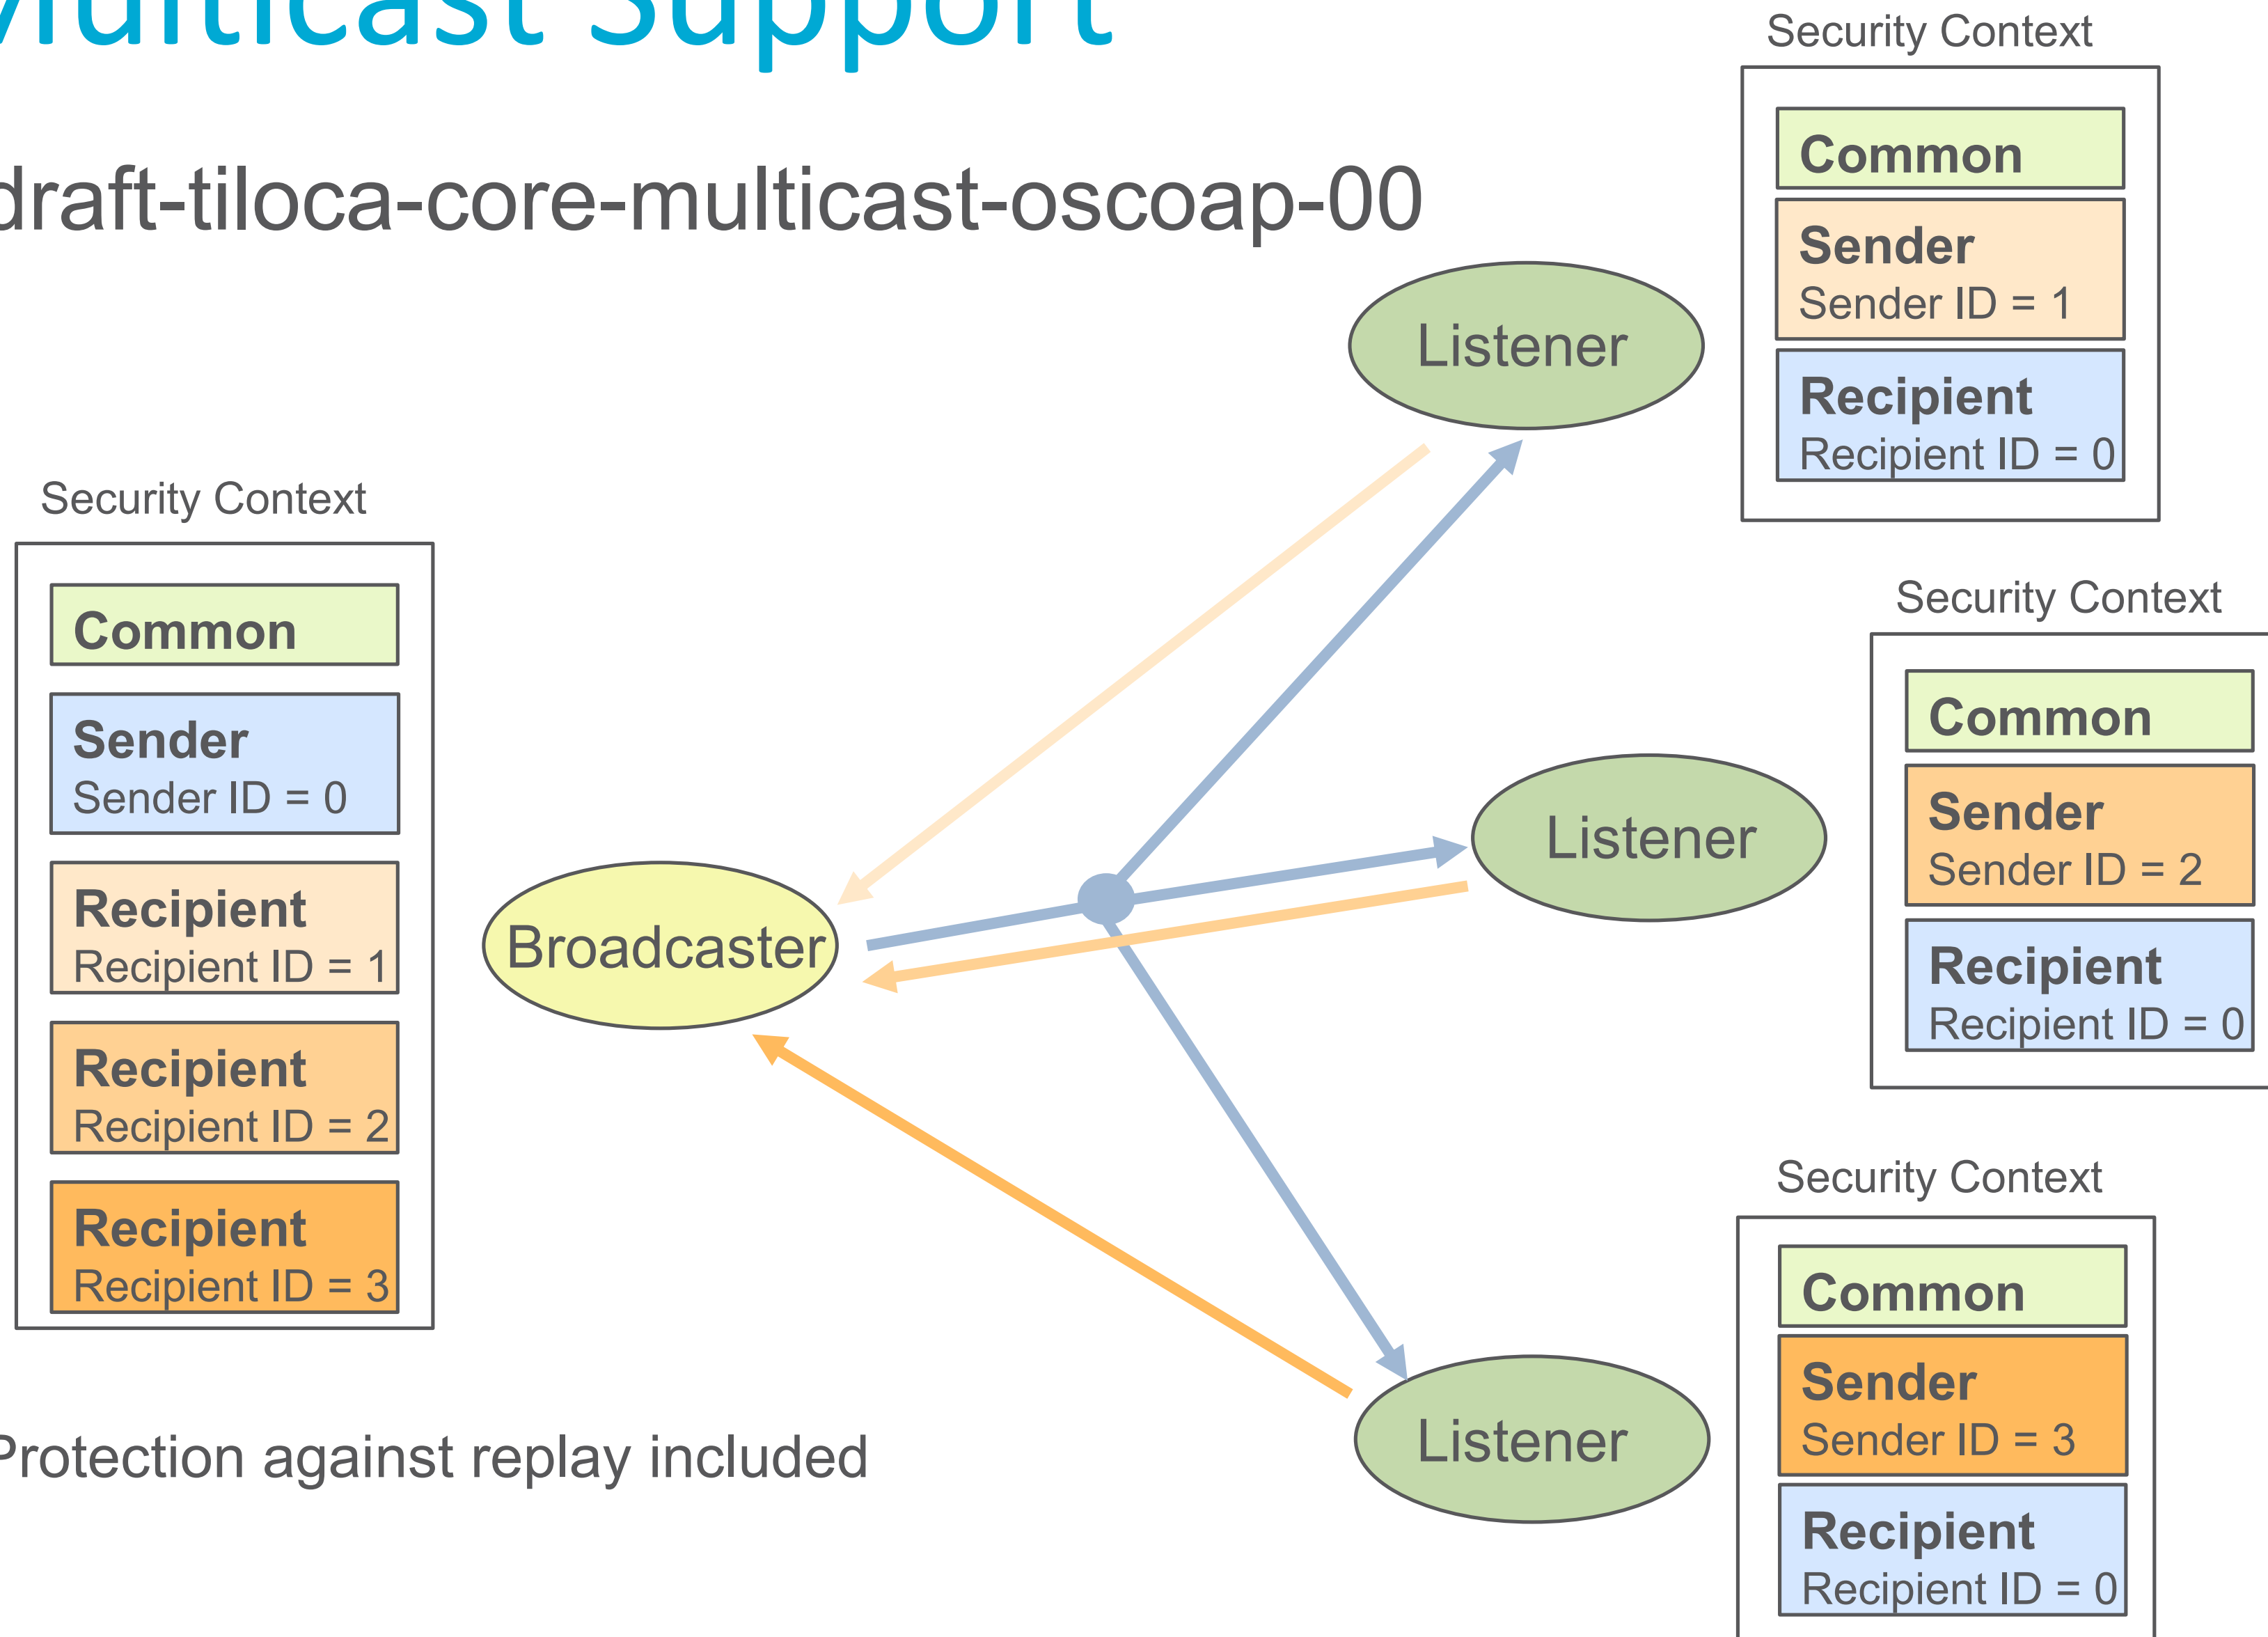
Multicast Support

draft-tiloca-core-multicast-oscoap-00

Security Context

Common

Sender
Sender ID = 1

Recipient
Recipient ID = 0

Listener

Security Context

Common

Sender
Sender ID = 0

Recipient
Recipient ID = 1

Recipient
Recipient ID = 2

Recipient
Recipient ID = 3

Broadcaster

Security Context

Common

Sender
Sender ID = 2

Recipient
Recipient ID = 0

Listener

Security Context

Common

Sender
Sender ID = 3

Recipient
Recipient ID = 0

Listener

Protection against replay included